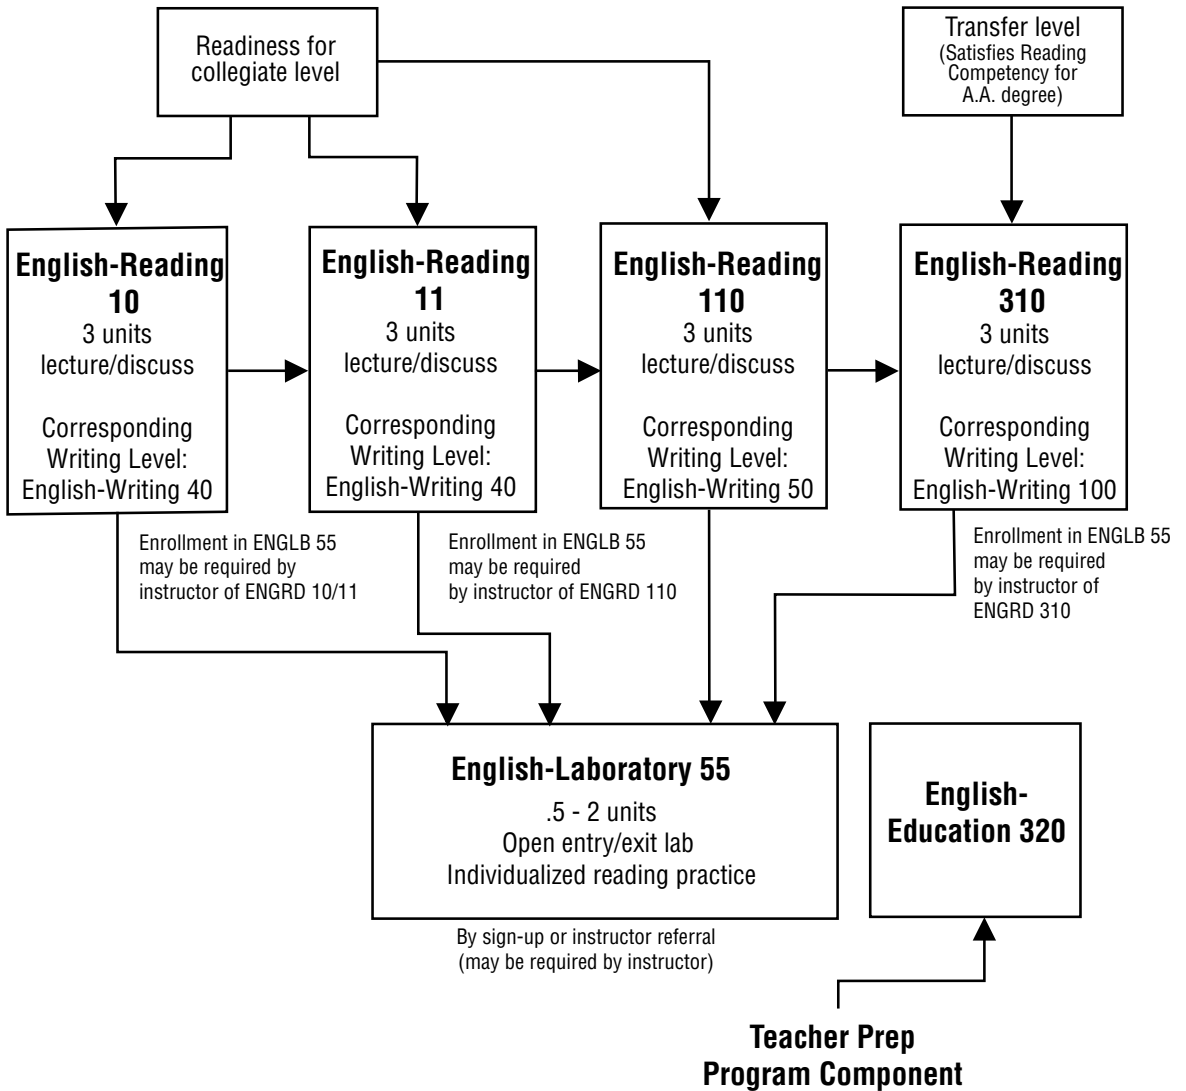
Readiness for collegiate level

Transfer level (Satisfies Reading Competency for A.A. degree)

**English-Reading 10**
3 units
lecture/discuss

Corresponding Writing Level: English-Writing 40

**English-Reading 11**
3 units
lecture/discuss

Corresponding Writing Level: English-Writing 40

**English-Reading 110**
3 units
lecture/discuss

Corresponding Writing Level: English-Writing 50

**English-Reading 310**
3 units
lecture/discuss

Corresponding Writing Level: English-Writing 100

Enrollment in ENGLB 55 may be required by instructor of ENGRD 10/11

Enrollment in ENGLB 55 may be required by instructor of ENGRD 110

Enrollment in ENGLB 55 may be required by instructor of ENGRD 310

**English-Laboratory 55**
.5 - 2 units
Open entry/exit lab
Individualized reading practice

By sign-up or instructor referral (may be required by instructor)

**English-Education 320**

**Teacher Prep Program Component**